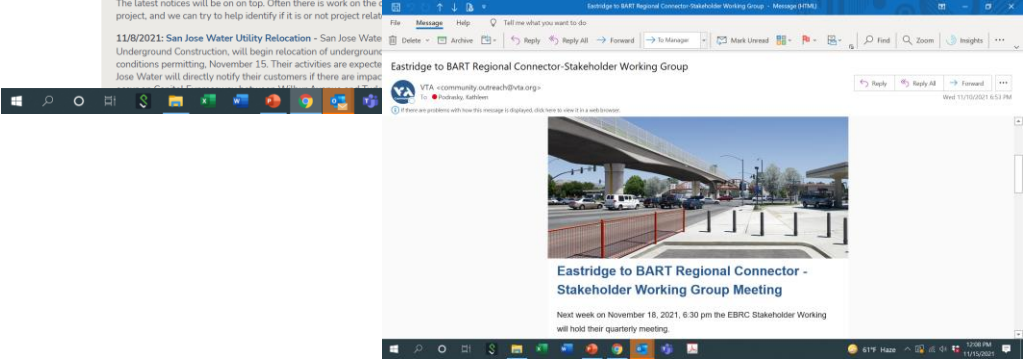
The latest notices will be on on top. Often there is work on the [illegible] project, and we can try to help identify if it is or not project rela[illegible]

11/8/2021: San Jose Water Utility Relocation - San Jose Wate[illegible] Underground Construction, will begin relocation of undergroun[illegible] conditions permitting, November 15. Their activities are expecte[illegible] Jose Water will directly notify their customers if there are impac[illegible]

Eastridge to BART Regional Connector-Stakeholder Working Group - Message (HTML)

File Message Help Tell me what you want to do

Delete Archive Reply Reply All Forward To Manager Mark Unread Find Zoom Insights

Eastridge to BART Regional Connector-Stakeholder Working Group

VTA <community.outreach@vta.org>
To Podrasky, Kathleen

Reply Reply All Forward

Wed 11/10/2021 6:53 PM

If there are problems with how this message is displayed, click here to view it in a web browser.

Eastridge to BART Regional Connector - Stakeholder Working Group Meeting

Next week on November 18, 2021, 6:30 pm the EBRC Stakeholder Working will hold their quarterly meeting.

61°F Haze 12:08 PM 11/15/2021